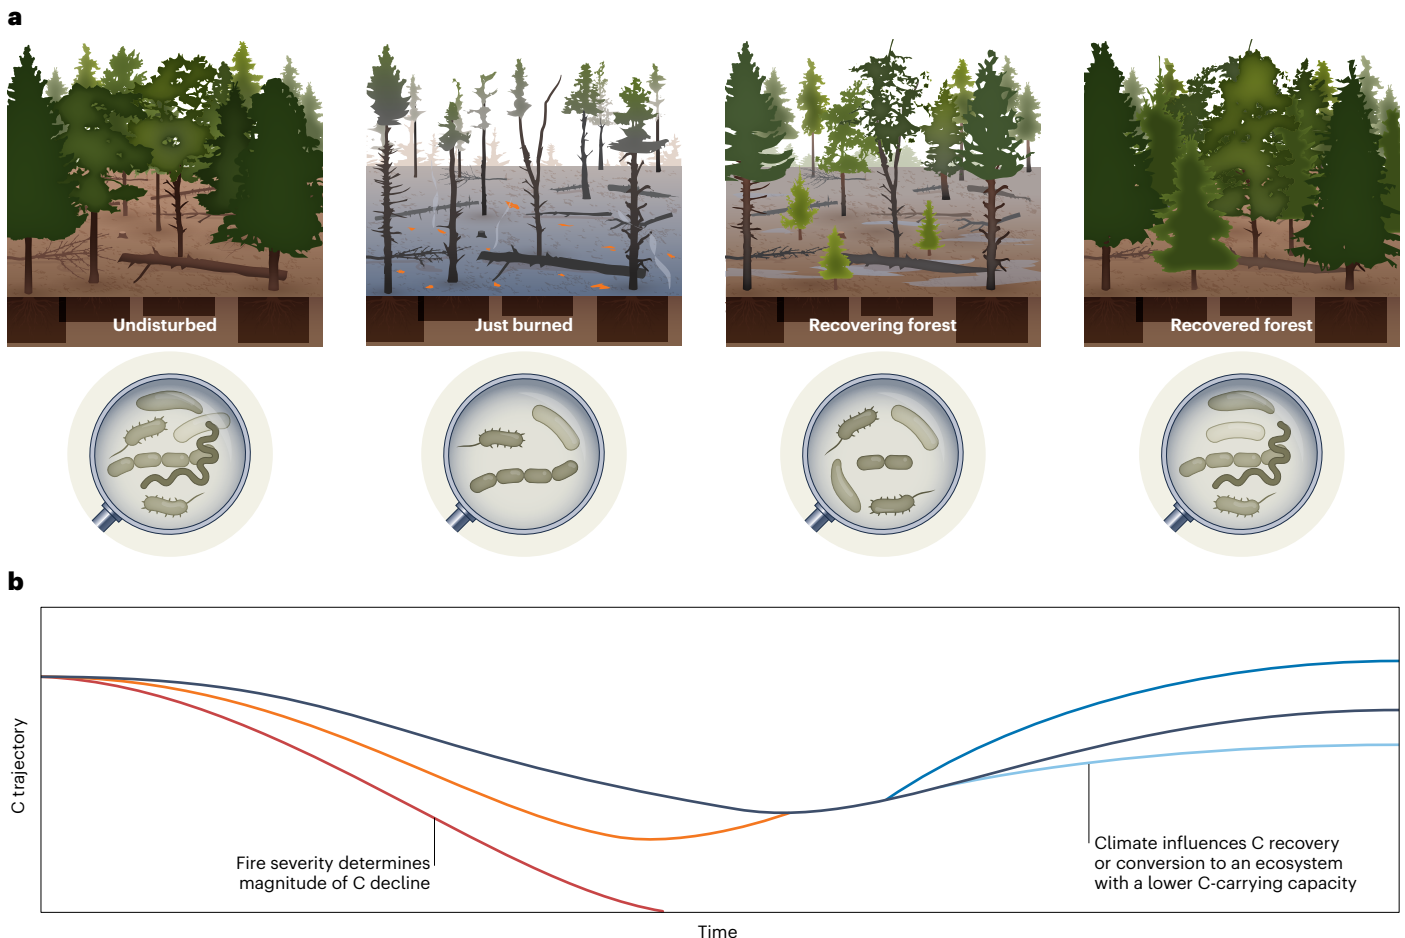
a

Undisturbed

Just burned

Recovering forest

Recovered forest

b

C trajectory

Fire severity determines magnitude of C decline

Climate influences C recovery or conversion to an ecosystem with a lower C-carrying capacity

Time